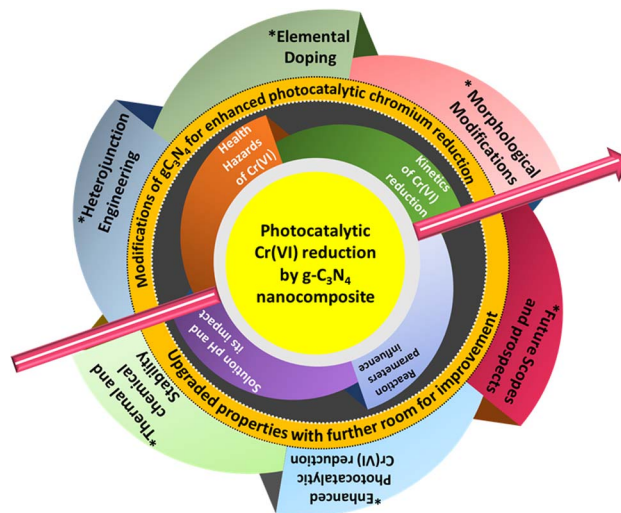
*Elemental Doping

* Morphological Modifications

*Heterojunction Engineering

Modifications of $gC_3N_4$ for enhanced photocatalytic chromium reduction

Health Hazards of Cr(VI)

Kinetics of Cr(VI) reduction

Photocatalytic Cr(VI) reduction by g-$C_3N_4$ nanocomposite

Solution pH and its impact

Reaction parameters influence

*Future Scopes and prospects

*Thermal and chemical Stability

Upgraded properties with further room for improvement

*Enhanced Photocatalytic Cr(VI) reduction